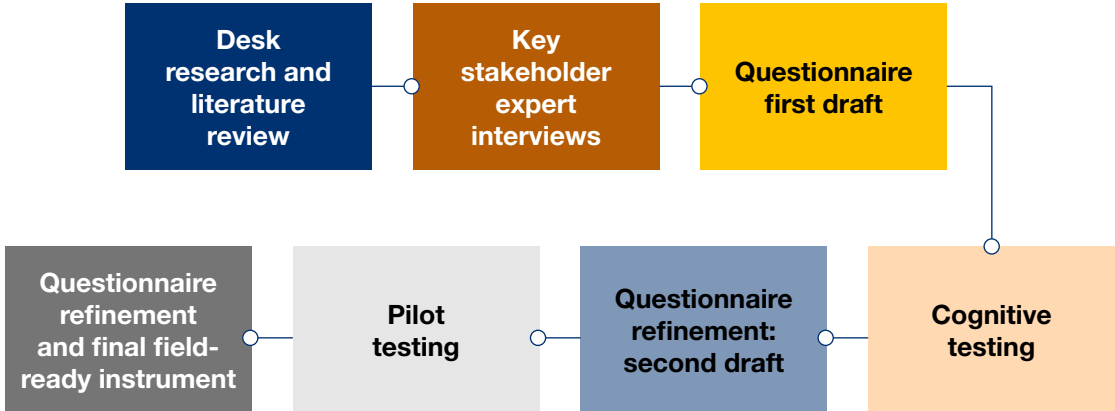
Desk research and literature review

Key stakeholder expert interviews

Questionnaire first draft

Cognitive testing

Questionnaire refinement: second draft

Pilot testing

Questionnaire refinement and final field-ready instrument